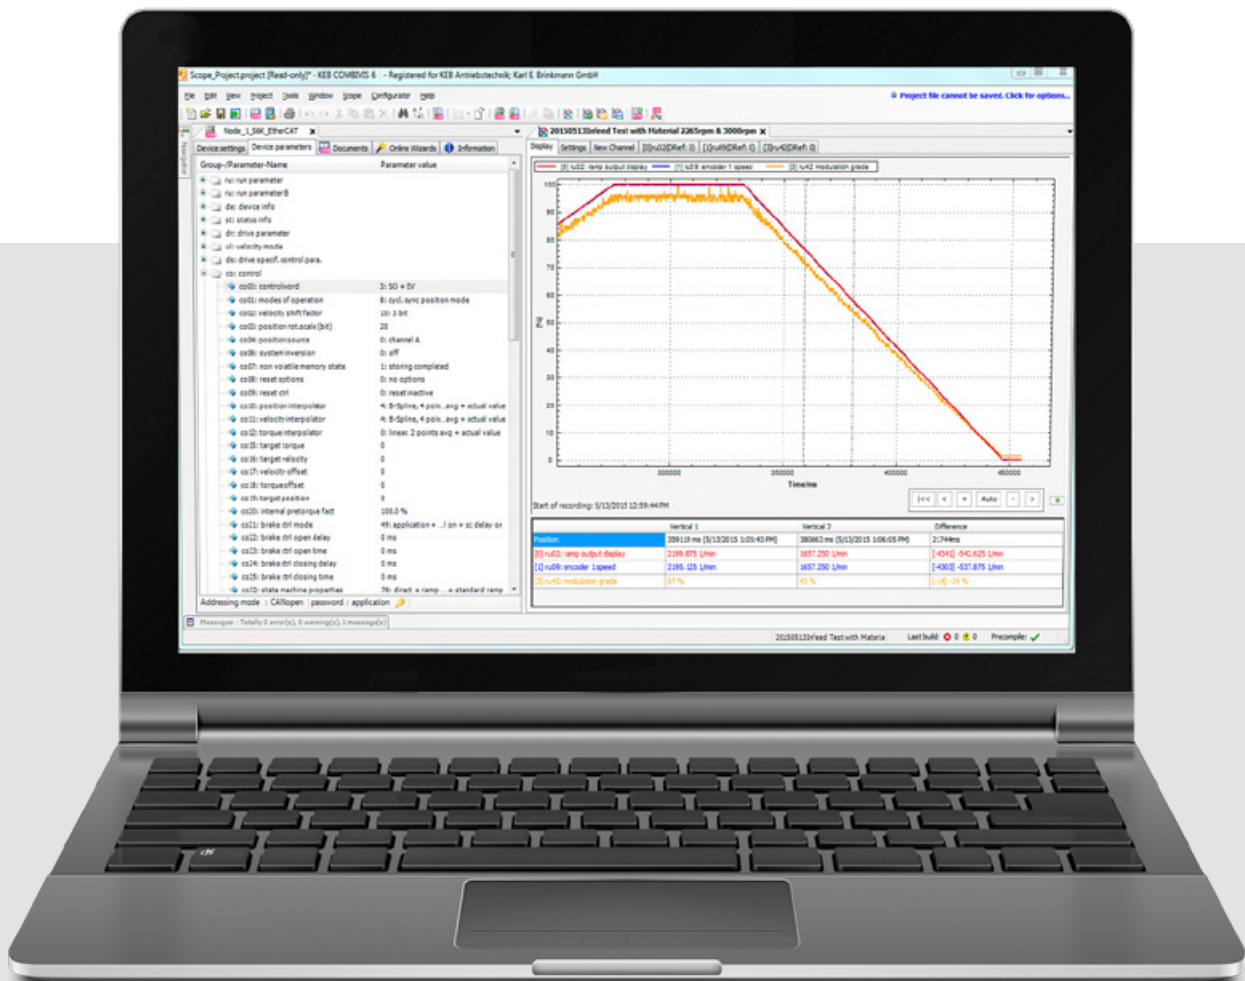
Scope_Project.project [Read-only]* - KEB COMBIVIS 6 - Registered for KEB Antriebstechnik; Karl E. Brinkmann GmbH

File Edit View Project Tools Window Scope Configurator Help

Project file cannot be saved. Click for options...

Node_1_S6K_EtherCAT

Device settings | Device parameters | Documents | Online Wizards | Information

| Group-/Parameter-Name | Parameter value |
|---|---|
| ru: run parameter | |
| ru: run parameterB | |
| de: device info | |
| st: status info | |
| dr: drive parameter | |
| vl: velocity mode | |
| ds: drive specif. control para. | |
| co: control | |
| co00: controlword | 3: SO + EV |
| co01: modes of operation | 8: cycl. sync position mode |
| co02: velocity shift factor | 10: 3 bit |
| co03: position rot.scale (bit) | 20 |
| co04: positionsource | 0: channel A |
| co06: system inversion | 0: off |
| co07: non volatile memory state | 1: storing completed |
| co08: reset options | 0: no options |
| co09: reset ctrl | 0: reset inactive |
| co10: position interpolator | 4: B-Spline, 4 poin...avg + actual value |
| co11: velocity interpolator | 4: B-Spline, 4 poin...avg + actual value |
| co12: torque interpolator | 0: linear, 2 points avg + actual value |
| co15: target torque | 0 |
| co16: target velocity | 0 |
| co17: velocity offset | 0 |
| co18: torqueoffset | 0 |
| co19: target position | 0 |
| co20: internal pretorque fact | 100.0 % |
| co21: brake ctrl mode | 49: application + ...l on + sc delay on |
| co22: brake ctrl open delay | 0 ms |
| co23: brake ctrl open time | 0 ms |
| co24: brake ctrl closing delay | 0 ms |
| co25: brake ctrl closing time | 0 ms |
| co26: state machine properties | 78: direct + ramp... + standard ramp |

Addressing mode : CANopen password : application

20150513Infeed Test with Material 2265rpm & 3000rpm

Display | Settings | New Channel | [0]ru02(DRef: 0) | [1]ru09(DRef: 0) | [3]ru42(DRef: 0)

[0] ru02: ramp output display [1] ru09: encoder 1 speed [3] ru42: modulation grade

100 90 80 70 60 50 40 30 20 10 0

%

300000 350000 400000 450000

Time/ms

Start of recording: 5/13/2015 12:59:44 PM

|<< < > Auto - +

| | Vertical 1 | Vertical 2 | Difference |
|---|---|---|---|
| Position | 389118 ms (5/13/2015 1:05:43 PM) | 380663 ms (5/13/2015 1:06:05 PM) | 2:744ms |
| [0] ru02: ramp output display | 2199.875 1/min | 1657.250 1/min | [-4541] -542.625 1/min |
| [1] ru09: encoder 1speed | 2195.125 1/min | 1657.250 1/min | [-4303] -537.875 1/min |
| [3] ru42: modulation grade | 57 % | 43 % | [-14] -14 % |

Messages - Totally 0 error(s), 0 warning(s), 1 message(s)

20150513Infeed Test with Materia Last build 0 0 Precompile: